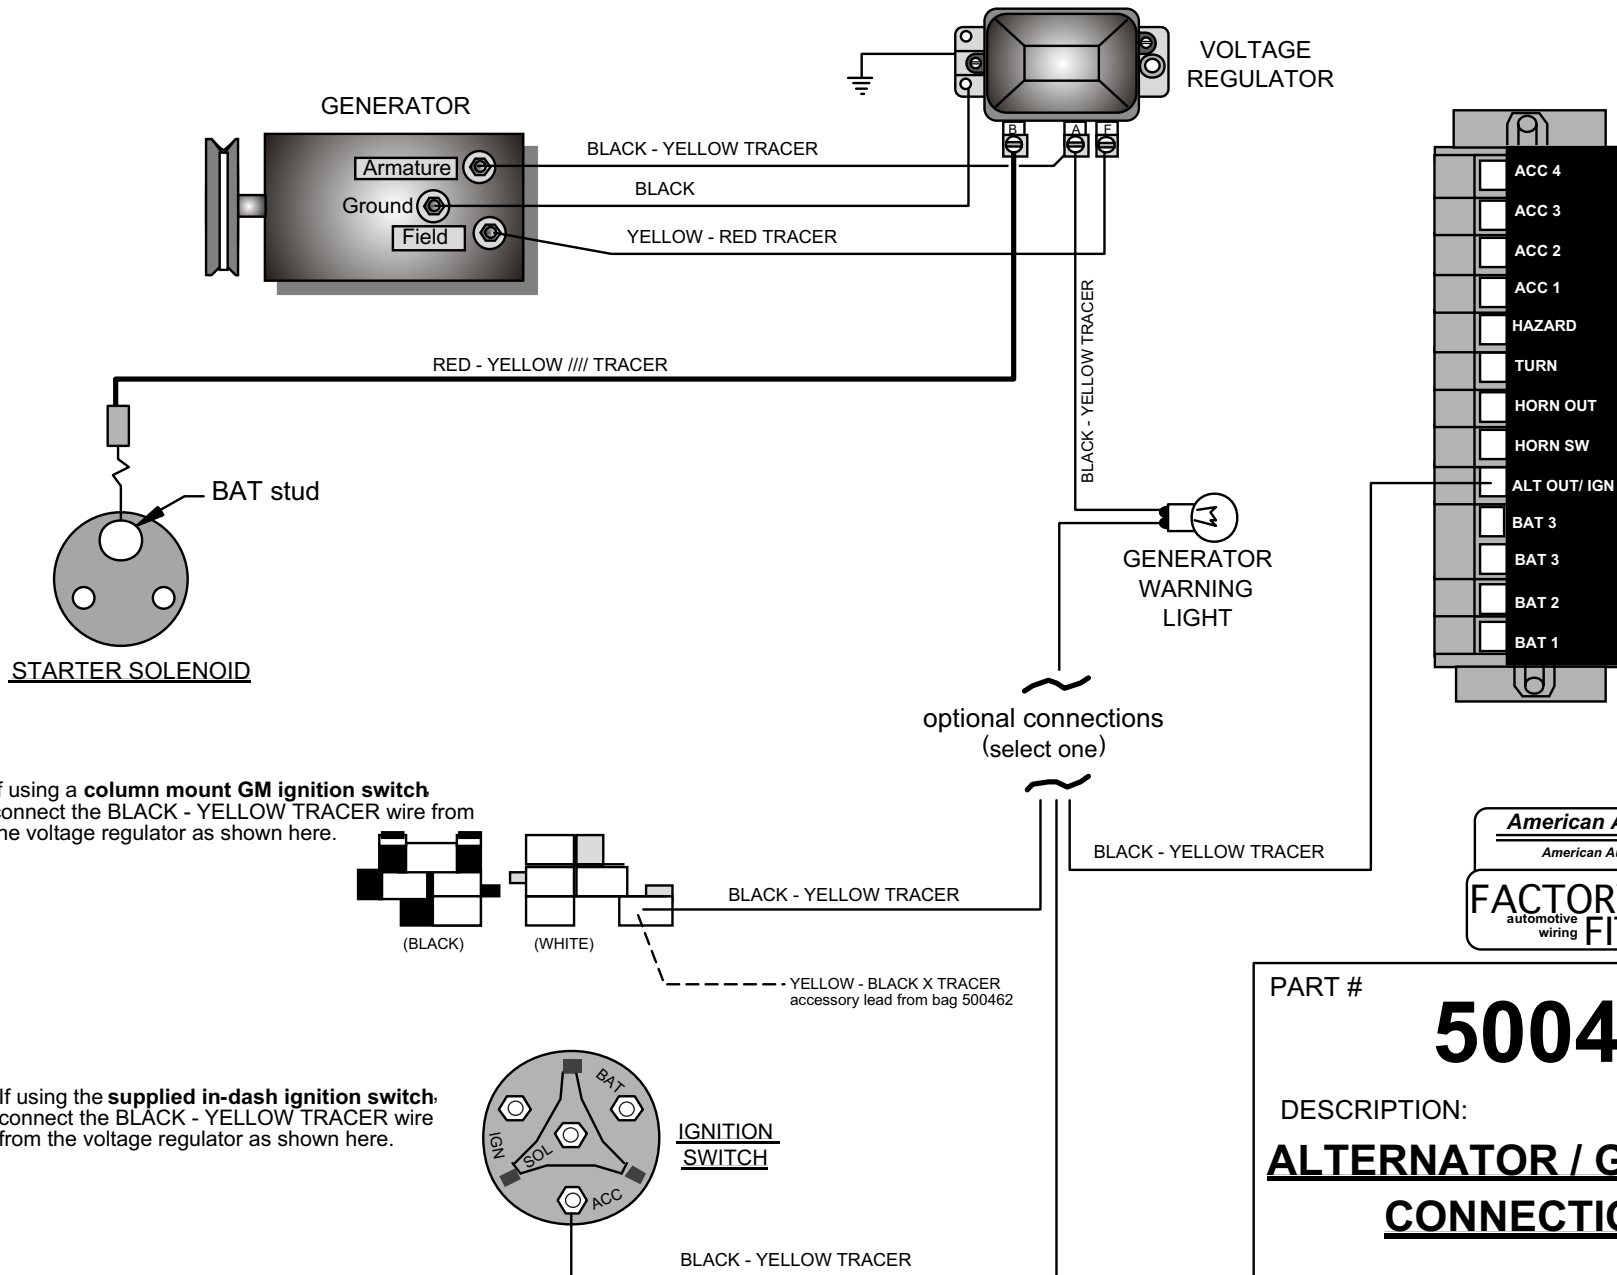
VOLTAGE REGULATOR

GENERATOR

B A F

Armature

Ground

Field

BLACK - YELLOW TRACER

BLACK

YELLOW - RED TRACER

RED - YELLOW //// TRACER

BLACK - YELLOW TRACER

BAT stud

STARTER SOLENOID

GENERATOR WARNING LIGHT

ACC 4
ACC 3
ACC 2
ACC 1
HAZARD
TURN
HORN OUT
HORN SW
ALT OUT/ IGN
BAT 3
BAT 3
BAT 2
BAT 1

optional connections (select one)

f using a **column mount GM ignition switch**, connect the BLACK - YELLOW TRACER wire from he voltage regulator as shown here.

BLACK - YELLOW TRACER

BLACK - YELLOW TRACER

(BLACK) (WHITE)

YELLOW - BLACK X TRACER accessory lead from bag 500462

American A

American A

FACTOR automotive wiring FI

PART #

5004

DESCRIPTION:

If using the **supplied in-dash ignition switch**, connect the BLACK - YELLOW TRACER wire from the voltage regulator as shown here.

BAT

IGN

SOL

ACC

IGNITION SWITCH

ALTERNATOR / G

CONNECTIO

BLACK - YELLOW TRACER